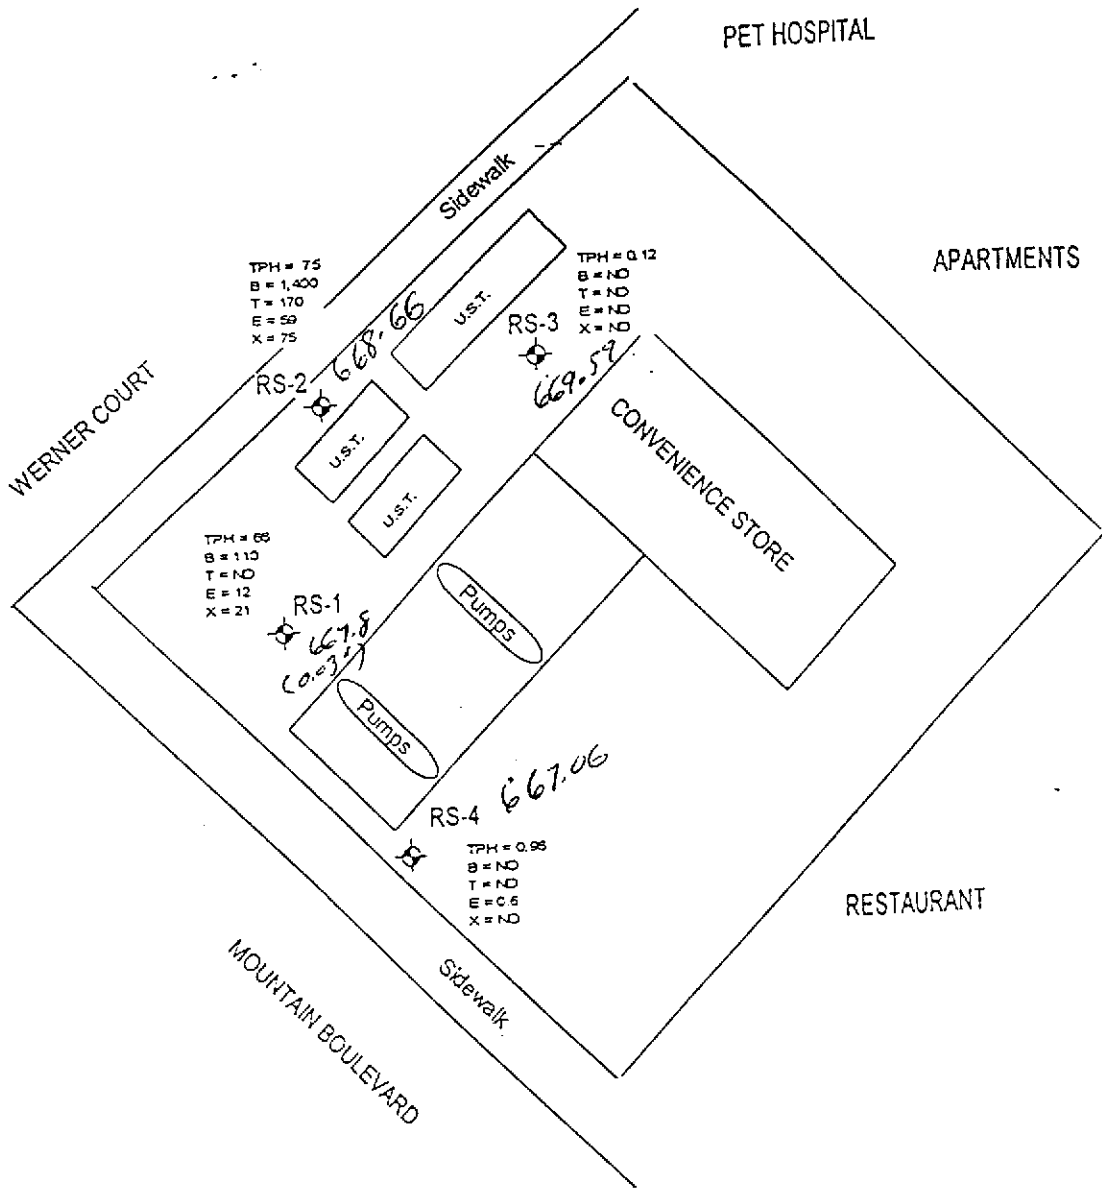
PET HOSPITAL

APARTMENTS

Sidewalk

TPH = 75
B = 1,400
T = 170
E = 59
X = 75

668.66

U.S.T.

TPH = 0.12
B = ND
T = ND
E = ND
X = ND

RS-3

669.59

RS-2

U.S.T.

U.S.T.

WERNER COURT

CONVENIENCE STORE

TPH = 66
B = 110
T = ND
E = 12
X = 21

RS-1

667.8
(0.03')

Pumps

Pumps

667.06

RS-4

TPH = 0.96
B = ND
T = ND
E = 0.5
X = ND

RESTAURANT

MOUNTAIN BOULEVARD

Sidewalk